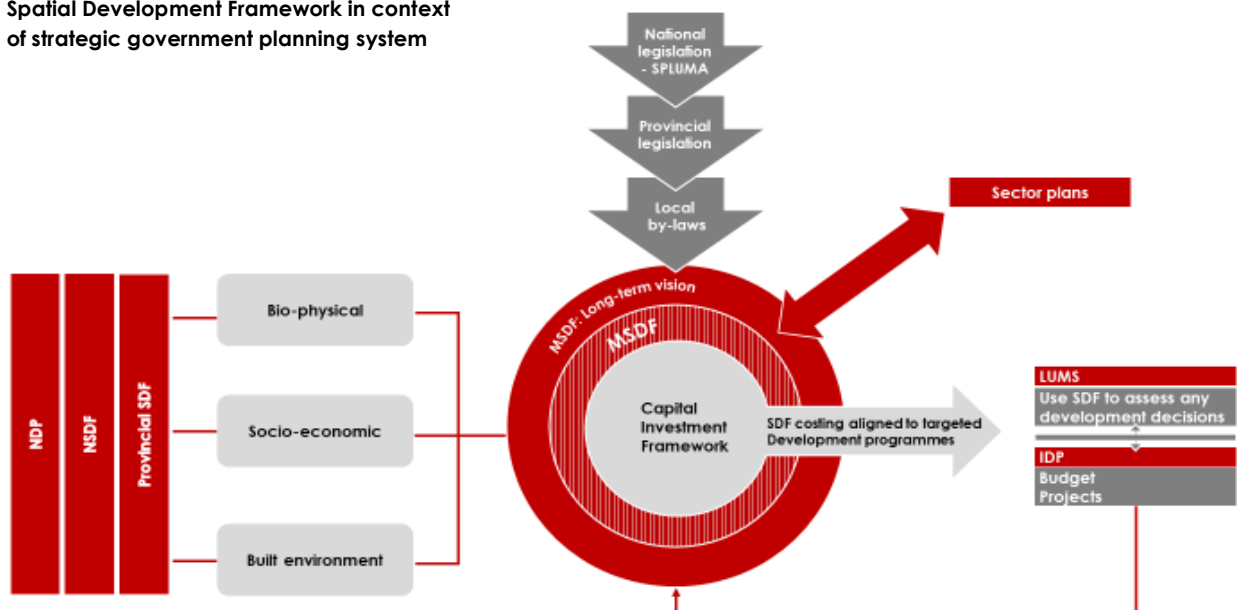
Spatial Development Framework in context of strategic government planning system

National legislation - SPLUMA

Provincial legislation

Local by-laws

Sector plans

NDP

NSDF

Provincial SDF

Bio-physical

Socio-economic

Built environment

MSDF: Long-term vision

MSDF

Capital Investment Framework

SDF costing aligned to targeted Development programmes

LUMS

Use SDF to assess any development decisions

IDP

Budget
Projects